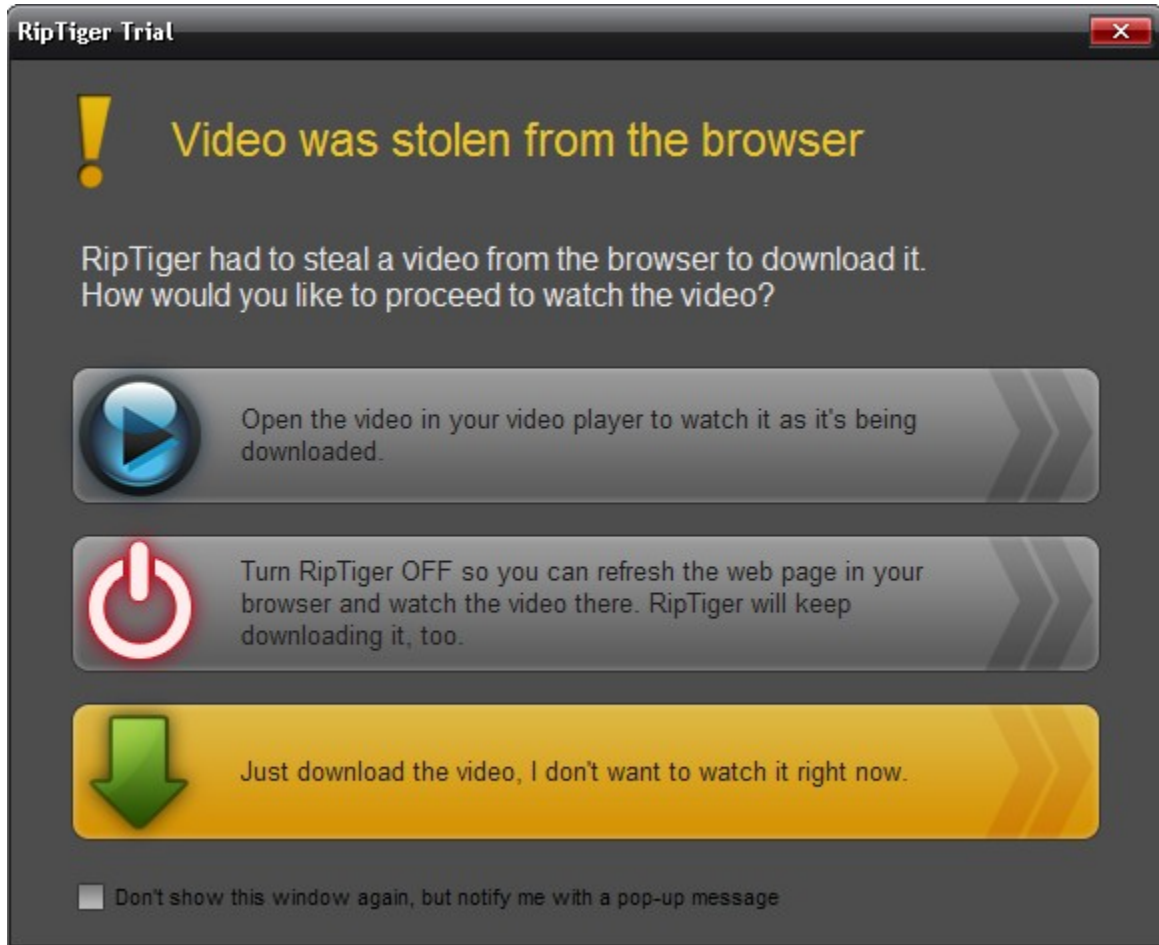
RipTiger Trial

Video was stolen from the browser

RipTiger had to steal a video from the browser to download it. How would you like to proceed to watch the video?

Open the video in your video player to watch it as it's being downloaded.

Turn RipTiger OFF so you can refresh the web page in your browser and watch the video there. RipTiger will keep downloading it, too.

Just download the video, I don't want to watch it right now.

Don't show this window again, but notify me with a pop-up message